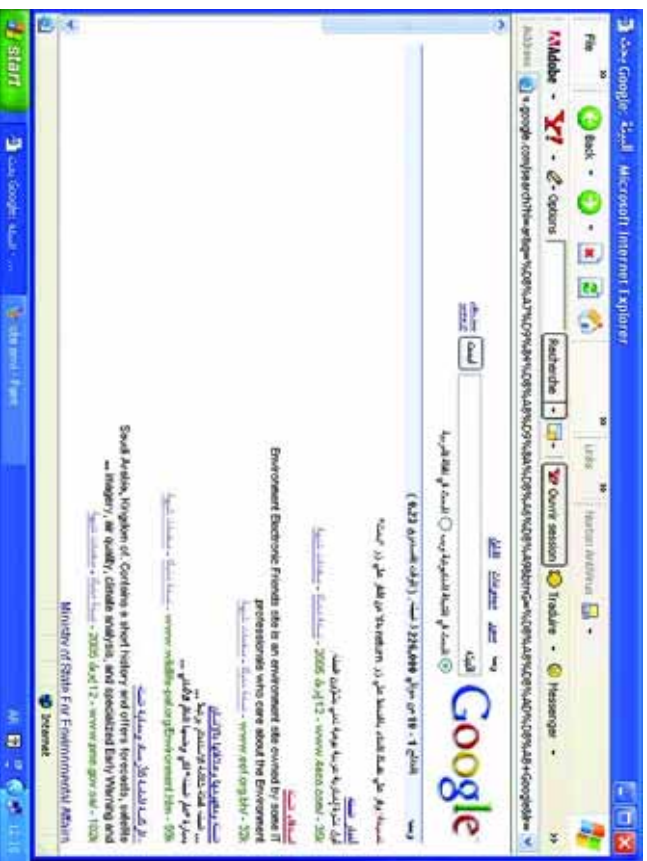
بحث Google: البيئة - Microsoft Internet Explorer

File

Back

Recherche

Liens

Norton AntiVirus

Adobe

Y!

Options

Ouvrir session

Traduire

Messenger

Address http://www.google.com/search?hl=ar&ie=UTF-8&q=%D8%A7%D9%84%D8%A8%D9%8A%D8%A6%D8%A9&btnG=بحث+Google

Google

البيئة

بحث

Environment Electronic Friends site is an environment site owned by some IT professionals who care about the Environment

Saudi Arabia, Kingdom of. Contains a short history and offers forecasts, satellite imagery, air quality, climate analysis, and specialized Early Warning and ...

Ministry of State For Environmental Affairs

Internet

start

Google بحث

12:10